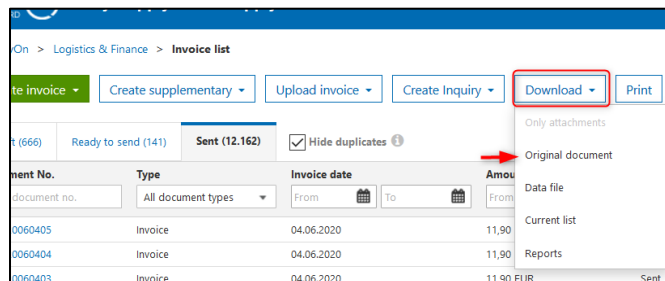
vOn > Logistics & Finance > Invoice list

te invoice ▾ Create supplementary ▾ Upload invoice ▾ Create Inquiry ▾ Download ▾ Print

t (666) Ready to send (141) Sent (12.162) Hide duplicates

Only attachments
Original document
Data file
Current list
Reports

| ment No. | Type | Invoice date | | Amou |
|---|---|---|---|---|
| document no. | All document types | From | To | From |
| 0060405 | Invoice | 04.06.2020 | | 11,90 |
| 0060404 | Invoice | 04.06.2020 | | 11,90 |
| 0060403 | Invoice | 04.06.2020 | | 11,90 EUR |

Sent